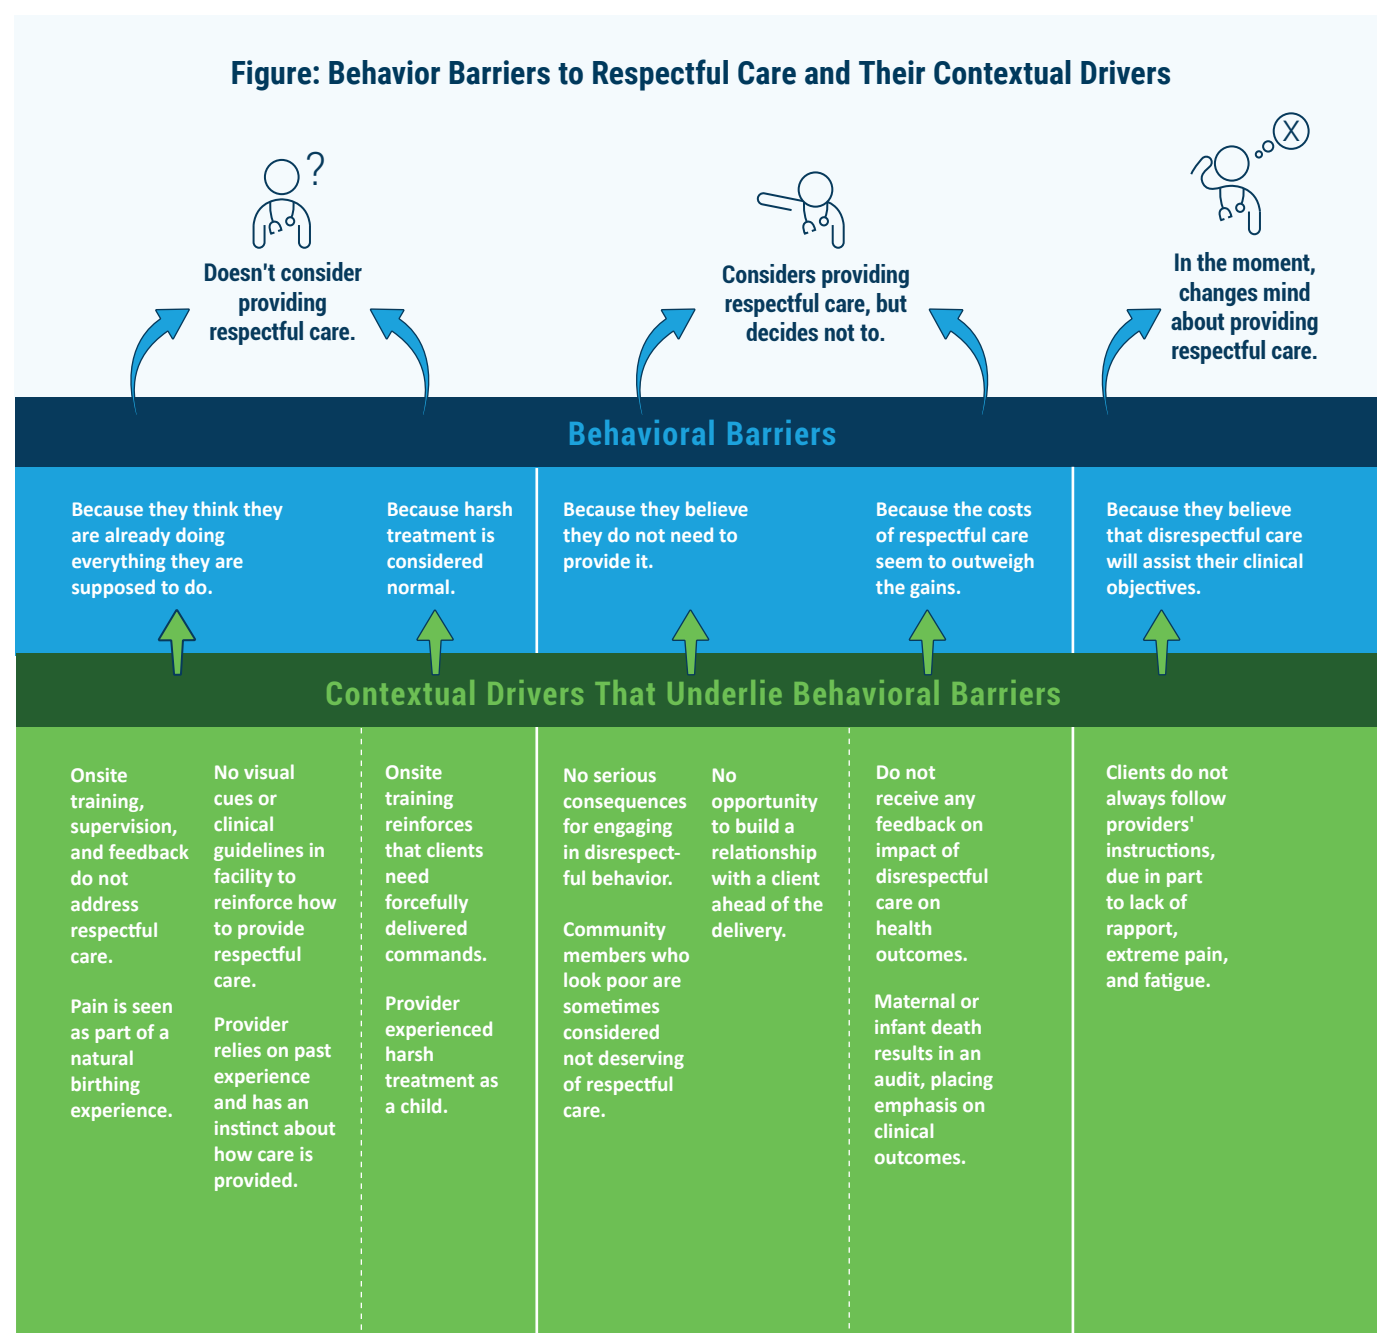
Figure: Behavior Barriers to Respectful Care and Their Contextual Drivers

Doesn't consider providing respectful care.

Considers providing respectful care, but decides not to.

In the moment, changes mind about providing respectful care.

Behavioral Barriers

Because they think they are already doing everything they are supposed to do.

Because harsh treatment is considered normal.

Because they believe they do not need to provide it.

Because the costs of respectful care seem to outweigh the gains.

Because they believe that disrespectful care will assist their clinical objectives.

Contextual Drivers That Underlie Behavioral Barriers

Onsite training, supervision, and feedback do not address respectful care.

Pain is seen as part of a natural birthing experience.

No visual cues or clinical guidelines in facility to reinforce how to provide respectful care.

Provider relies on past experience and has an instinct about how care is provided.

Onsite training reinforces that clients need forcefully delivered commands.

Provider experienced harsh treatment as a child.

No serious consequences for engaging in disrespectful behavior.

Community members who look poor are sometimes considered not deserving of respectful care.

No opportunity to build a relationship with a client ahead of the delivery.

Do not receive any feedback on impact of disrespectful care on health outcomes.

Maternal or infant death results in an audit, placing emphasis on clinical outcomes.

Clients do not always follow providers' instructions, due in part to lack of rapport, extreme pain, and fatigue.